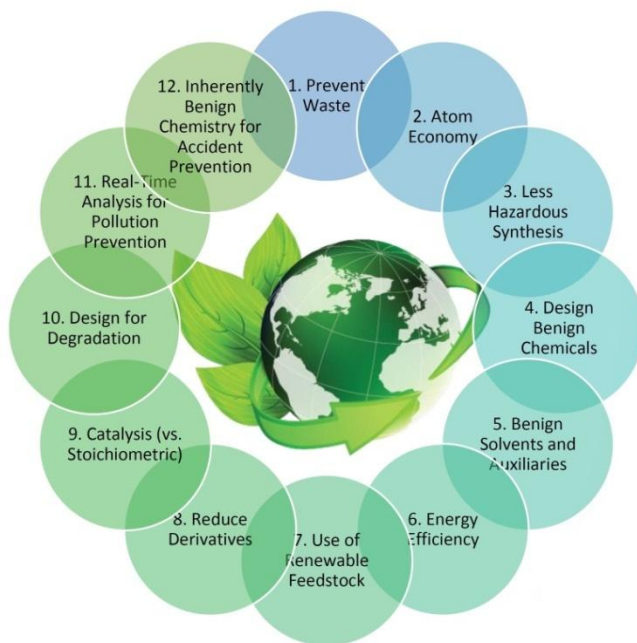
1. Prevent Waste

2. Atom Economy

3. Less Hazardous Synthesis

4. Design Benign Chemicals

5. Benign Solvents and Auxiliaries

6. Energy Efficiency

7. Use of Renewable Feedstock

8. Reduce Derivatives

9. Catalysis (vs. Stoichiometric)

10. Design for Degradation

11. Real-Time Analysis for Pollution Prevention

12. Inherently Benign Chemistry for Accident Prevention